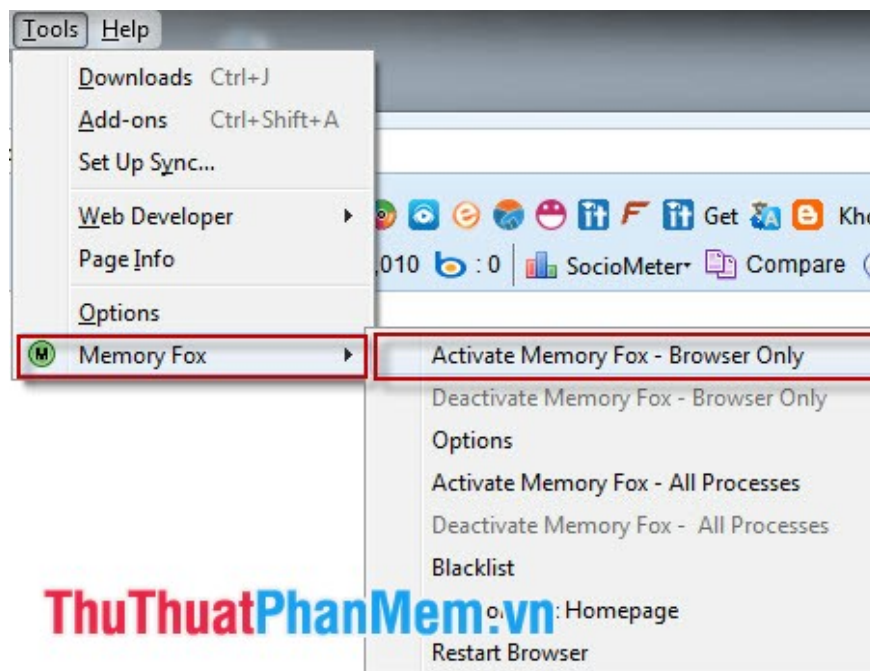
Tools Help

Downloads Ctrl+J
Add-ons Ctrl+Shift+A
Set Up Sync...
Web Developer
Page Info
Options
Memory Fox

Get Kh
,010 :0 SocioMeter Compare

Activate Memory Fox - Browser Only
Deactivate Memory Fox - Browser Only
Options
Activate Memory Fox - All Processes
Deactivate Memory Fox - All Processes
Blacklist
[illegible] Homepage
Restart Browser

ThuThuatPhanMem.vn